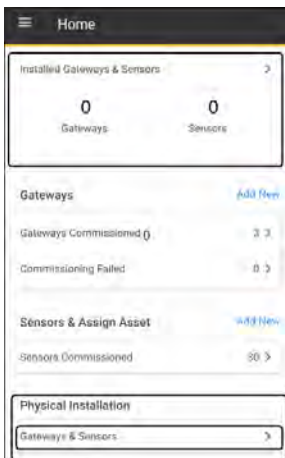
Home

Installed Gateways & Sensors >

0
Gateways

0
Sensors

Gateways
Add New

Gateways Commissioned 0 3 >

Commissioning Failed 0 >

Sensors & Assign Asset
Add New

Sensors Commissioned 30 >

Physical Installation

Gateways & Sensors >